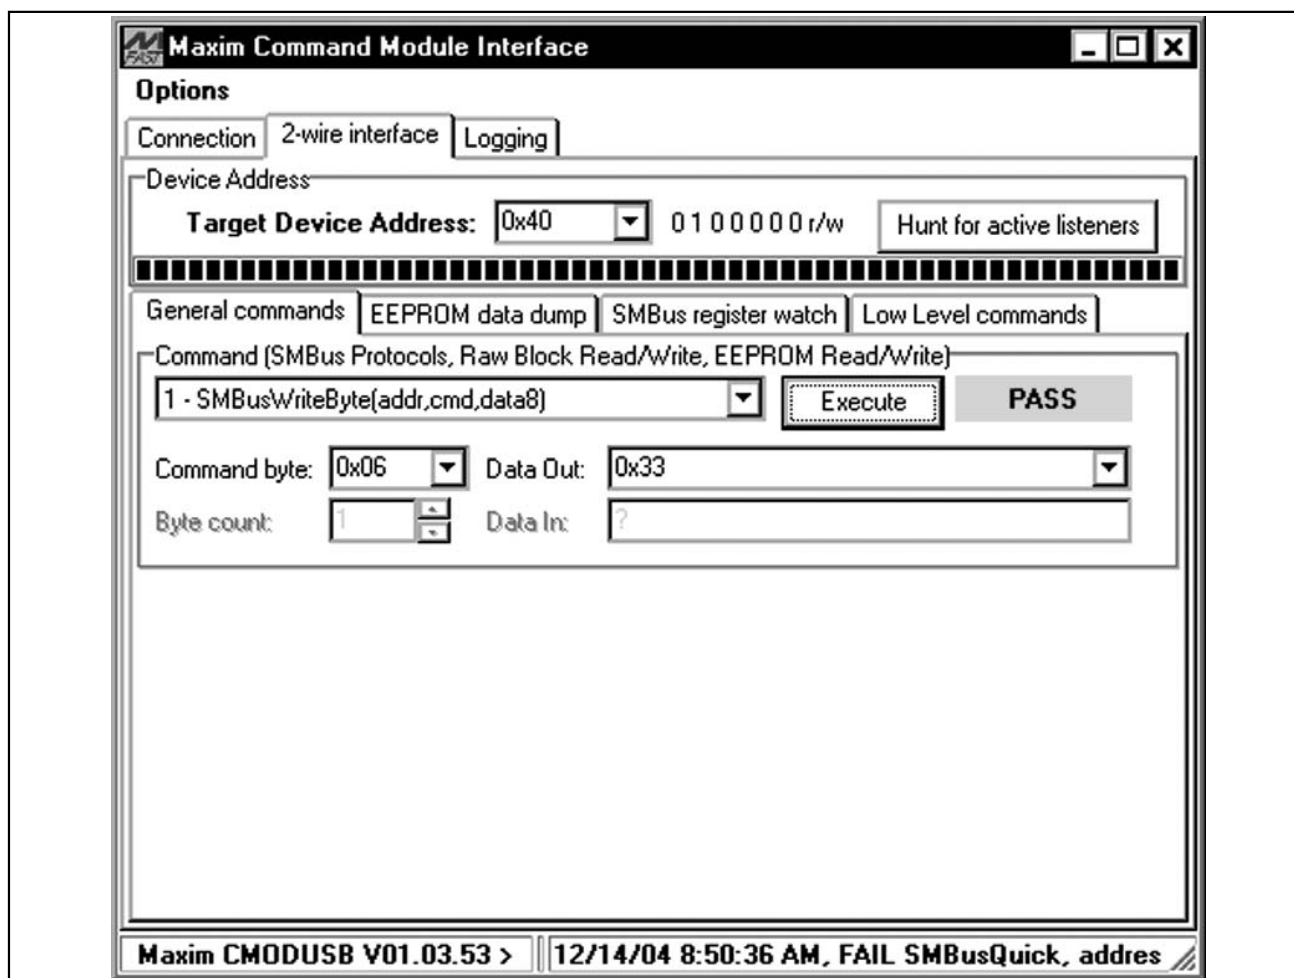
Maxim Command Module Interface

Options

Connection | 2-wire interface | Logging

Device Address

Target Device Address: 0x40 0 1 0 0 0 0 0 r/w Hunt for active listeners

General commands | EEPROM data dump | SMBus register watch | Low Level commands

Command (SMBus Protocols, Raw Block Read/Write, EEPROM Read/Write)

1 - SMBusWriteByte(addr,cmd,data8) Execute PASS

Command byte: 0x06 Data Out: 0x33

Byte count: 1 Data In: ?

Maxim CMODUSB V01.03.53 > | 12/14/04 8:50:36 AM, FAIL SMBusQuick, addres